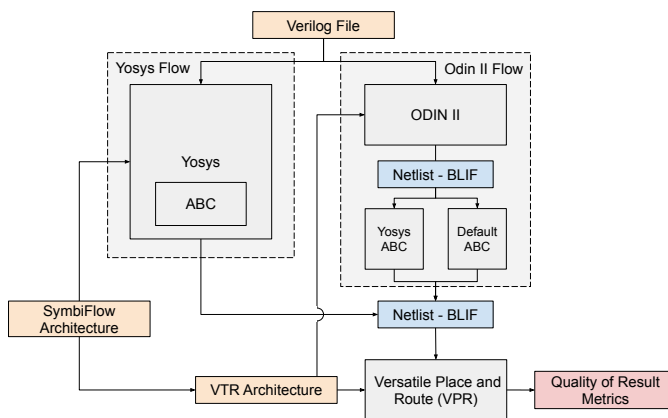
Verilog File

Yosys Flow

Yosys

ABC

Odin II Flow

ODIN II

Netlist - BLIF

Yosys ABC

Default ABC

SymbiFlow Architecture

Netlist - BLIF

VTR Architecture

Versatile Place and Route (VPR)

Quality of Result Metrics